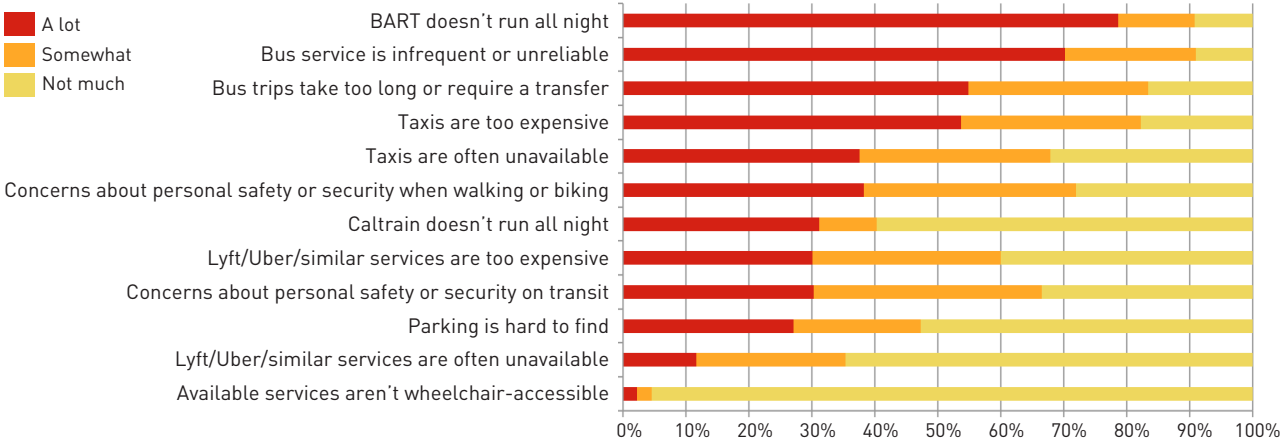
A lot
Somewhat
Not much

BART doesn't run all night
Bus service is infrequent or unreliable
Bus trips take too long or require a transfer
Taxis are too expensive
Taxis are often unavailable
Concerns about personal safety or security when walking or biking
Caltrain doesn't run all night
Lyft/Uber/similar services are too expensive
Concerns about personal safety or security on transit
Parking is hard to find
Lyft/Uber/similar services are often unavailable
Available services aren't wheelchair-accessible

0% 10% 20% 30% 40% 50% 60% 70% 80% 90% 100%